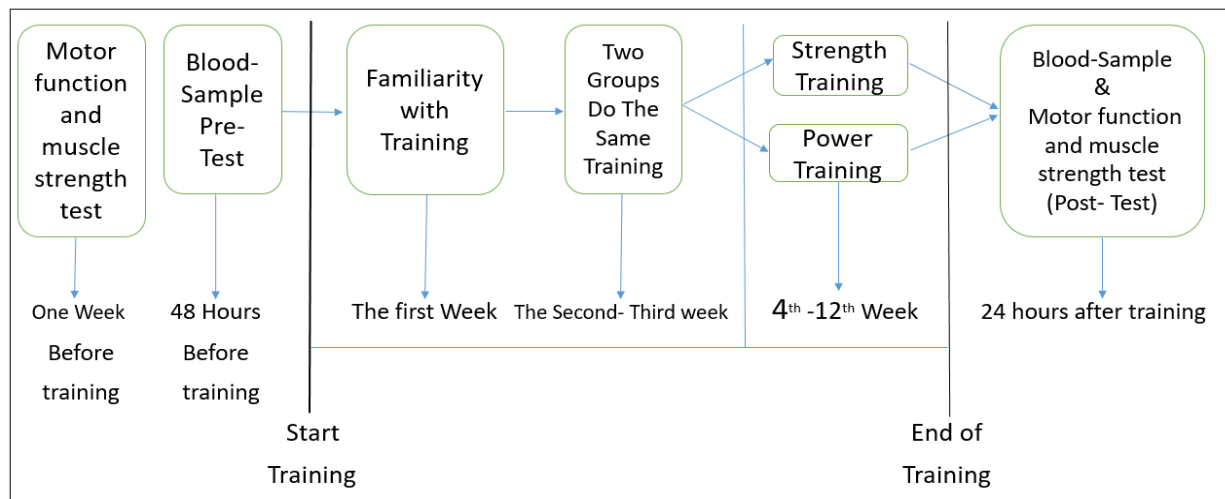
Motor function and muscle strength test

Blood-Sample Pre-Test

Familiarity with Training

Two Groups Do The Same Training

Strength Training

Power Training

Blood-Sample & Motor function and muscle strength test (Post- Test)

One Week Before training

48 Hours Before training

The first Week

The Second- Third week

$4^{th}$ -$12^{th}$ Week

24 hours after training

Start Training

End of Training